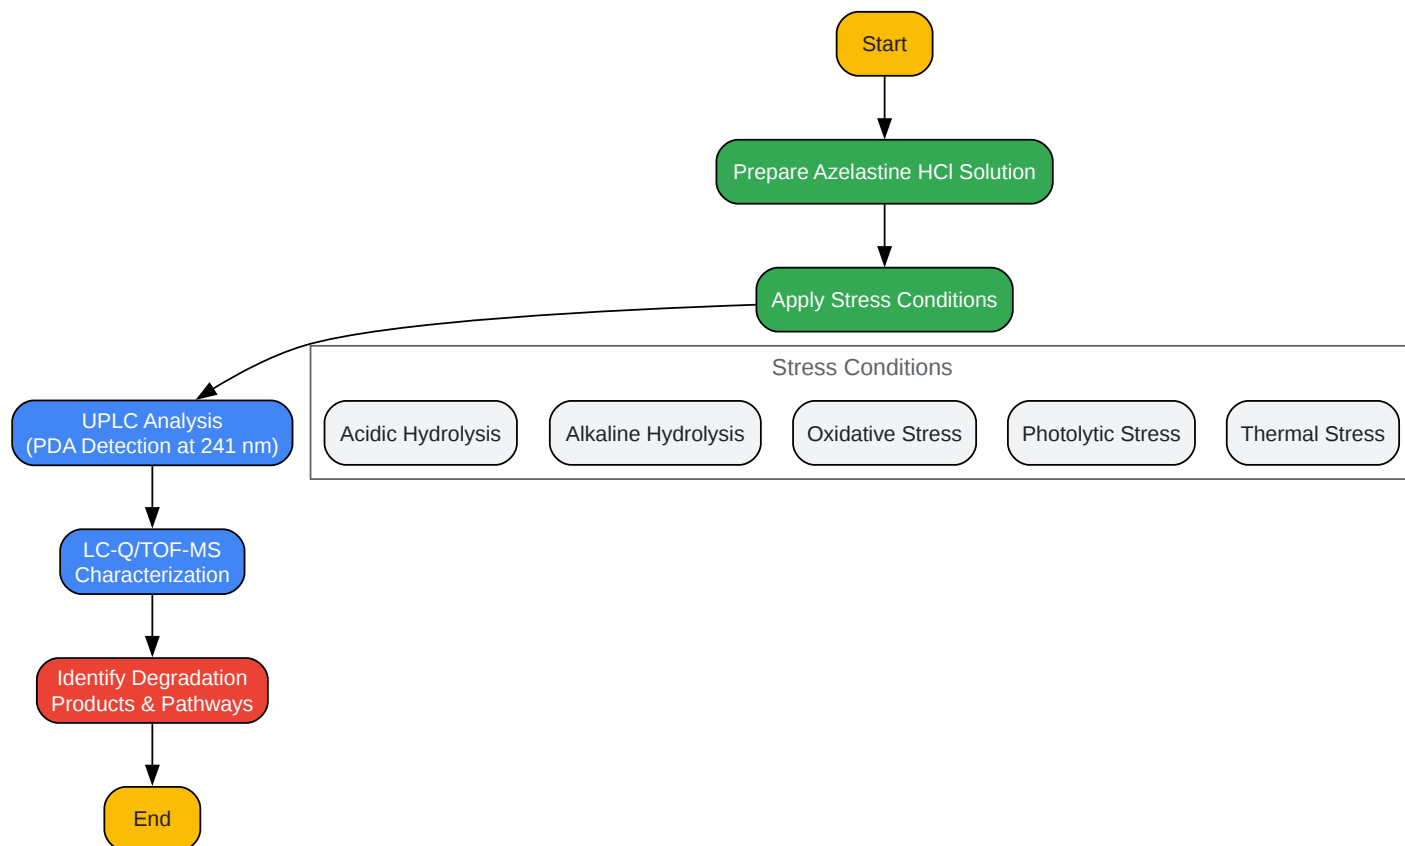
Start

Prepare Azelastine HCl Solution

Apply Stress Conditions

Stress Conditions

Acidic Hydrolysis

Alkaline Hydrolysis

Oxidative Stress

Photolytic Stress

Thermal Stress

UPLC Analysis
(PDA Detection at 241 nm)

LC-Q/TOF-MS
Characterization

Identify Degradation
Products & Pathways

End